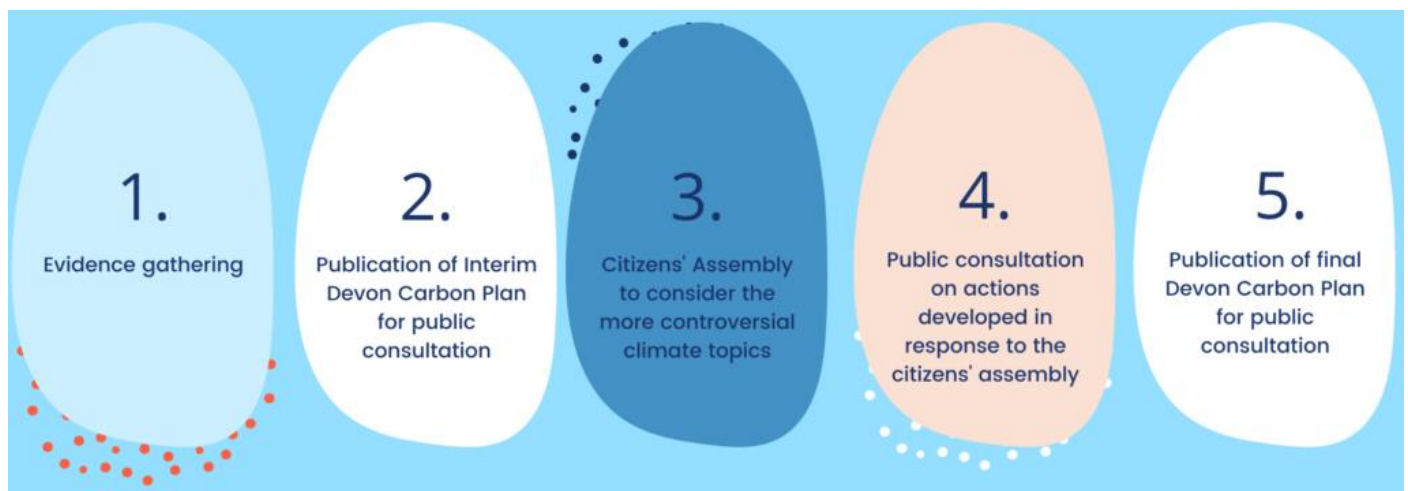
1.
Evidence gathering

2.
Publication of Interim Devon Carbon Plan for public consultation

3.
Citizens' Assembly to consider the more controversial climate topics

4.
Public consultation on actions developed in response to the citizens' assembly

5.
Publication of final Devon Carbon Plan for public consultation